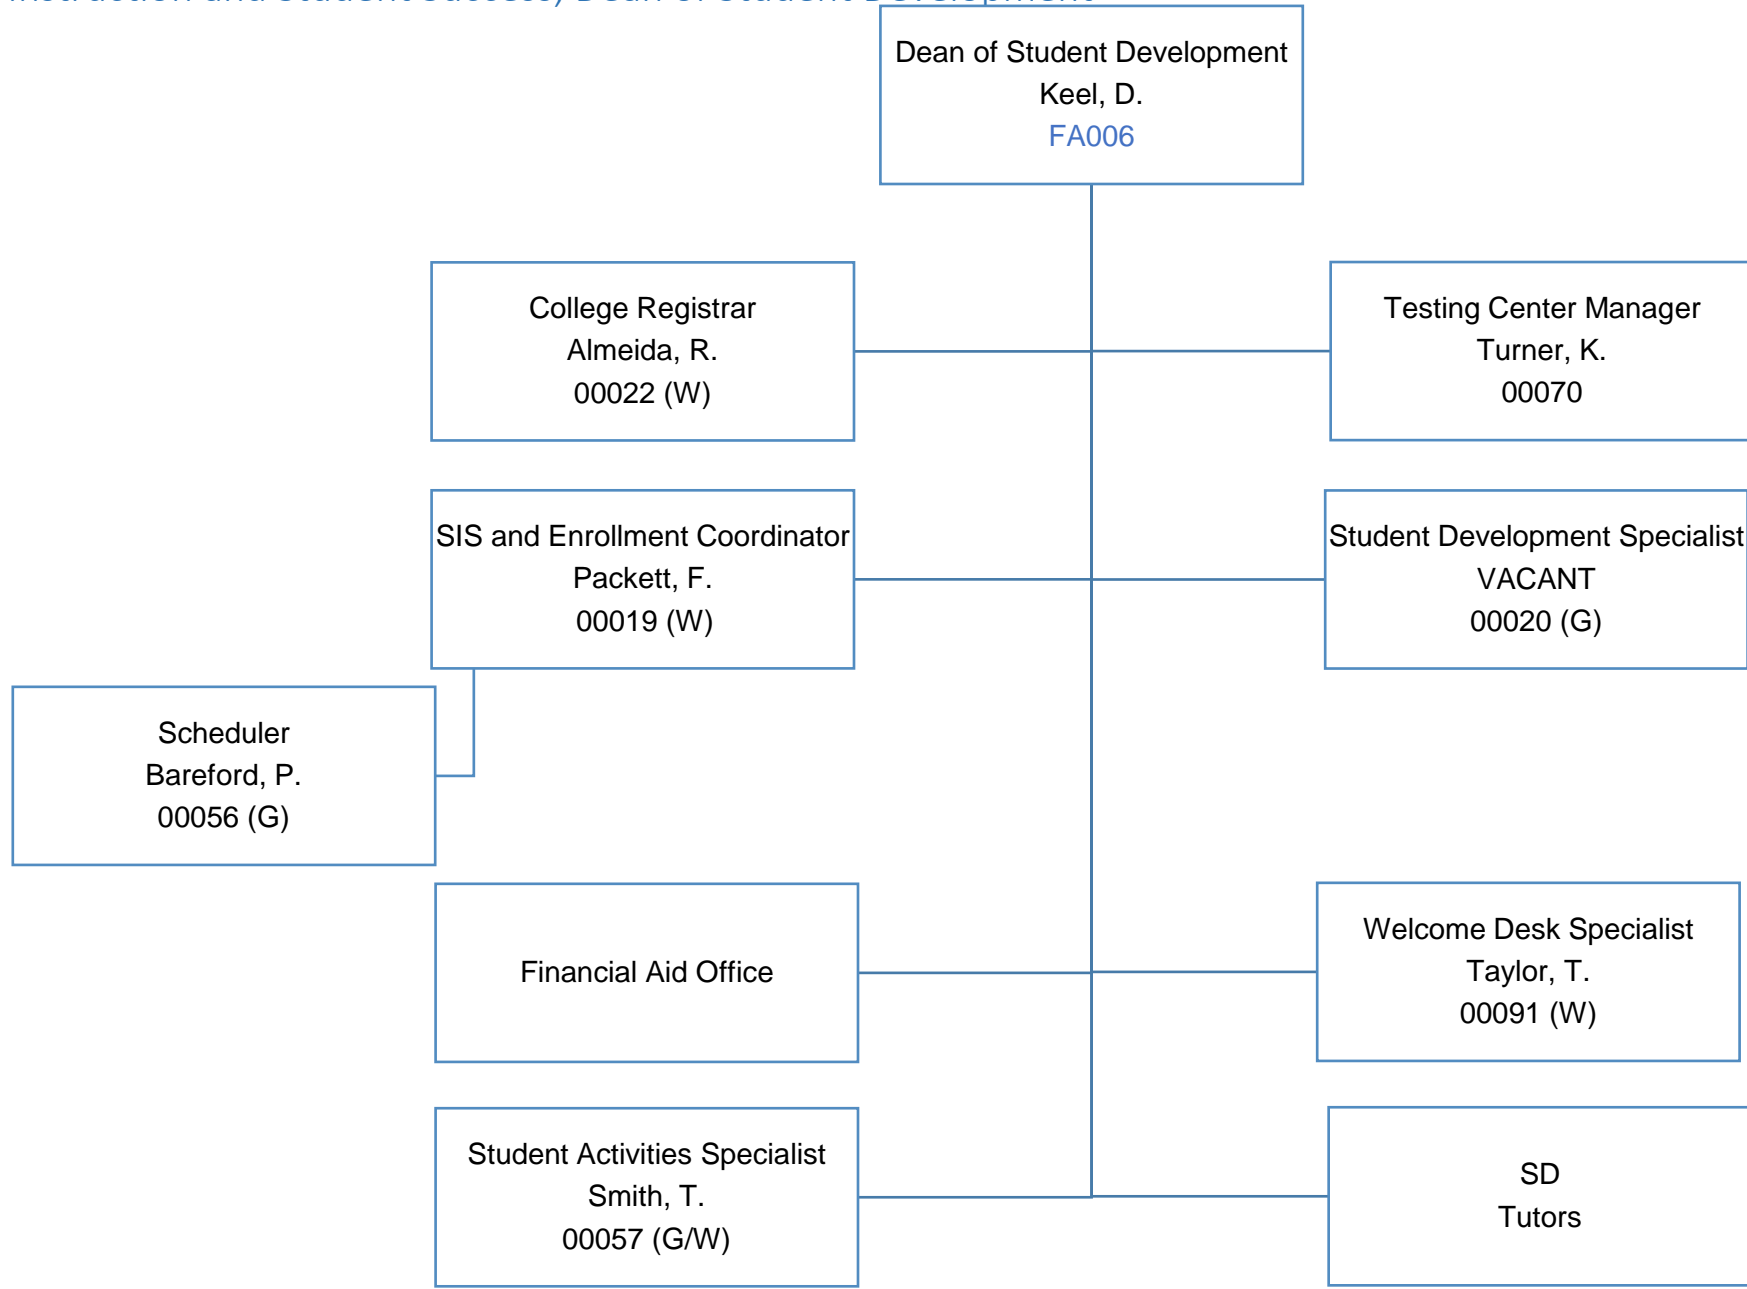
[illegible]

Dean of Student Development
Keel, D.
FA006

College Registrar
Almeida, R.
00022 (W)

Testing Center Manager
Turner, K.
00070

SIS and Enrollment Coordinator
Packett, F.
00019 (W)

Student Development Specialist
VACANT
00020 (G)

Scheduler
Bareford, P.
00056 (G)

Financial Aid Office

Welcome Desk Specialist
Taylor, T.
00091 (W)

Student Activities Specialist
Smith, T.
00057 (G/W)

SD
Tutors